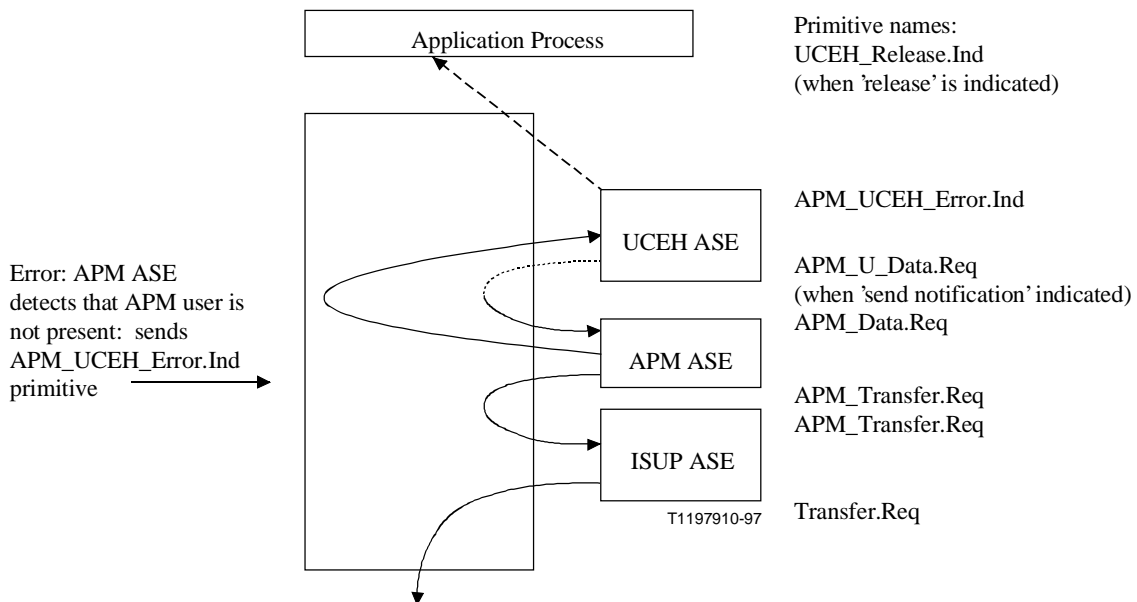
Application Process

Primitive names:
UCEH_Release.Ind
(when 'release' is indicated)

APM_UCEH_Error.Ind

UCEH ASE

Error: APM ASE detects that APM user is not present: sends APM_UCEH_Error.Ind primitive

APM_U_Data.Req
(when 'send notification' indicated)
APM_Data.Req

APM ASE

APM_Transfer.Req
APM_Transfer.Req

ISUP ASE

T1197910-97

Transfer.Req